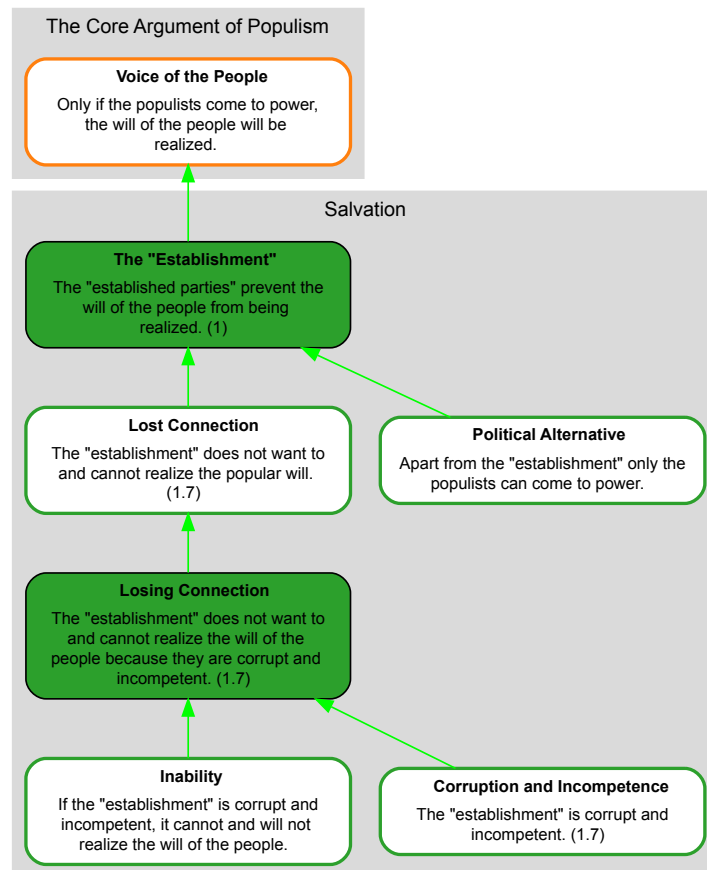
The Core Argument of Populism

Voice of the People
Only if the populists come to power, the will of the people will be realized.

Salvation

The "Establishment"
The "established parties" prevent the will of the people from being realized. (1)

Lost Connection
The "establishment" does not want to and cannot realize the popular will. (1.7)

Political Alternative
Apart from the "establishment" only the populists can come to power.

Losing Connection
The "establishment" does not want to and cannot realize the will of the people because they are corrupt and incompetent. (1.7)

Inability
If the "establishment" is corrupt and incompetent, it cannot and will not realize the will of the people.

Corruption and Incompetence
The "establishment" is corrupt and incompetent. (1.7)